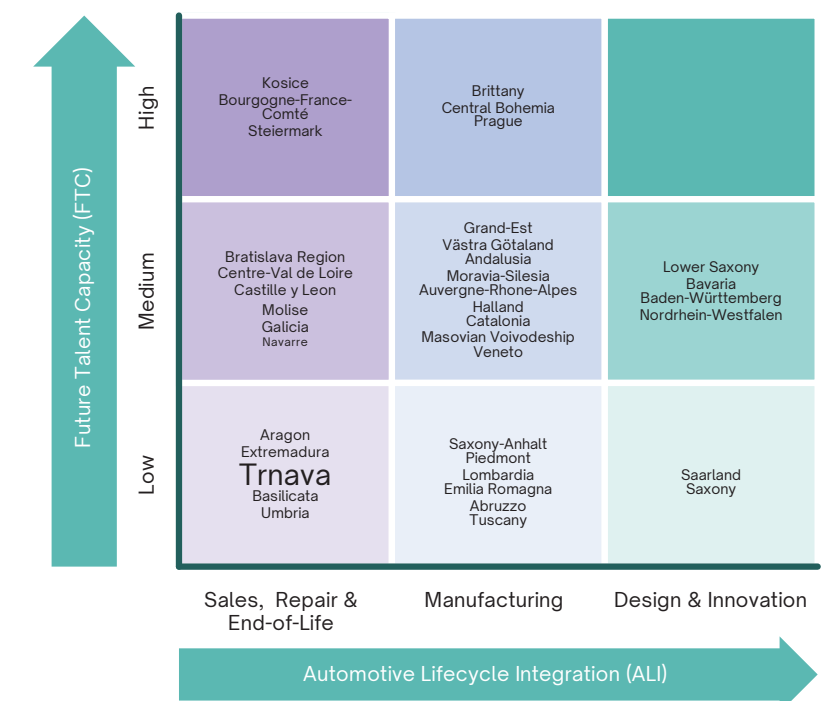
Future Talent Capacity (FTC)

High

Kosice
Bourgogne-France-Comté
Steiermark

Brittany
Central Bohemia
Prague

Medium

Bratislava Region
Centre-Val de Loire
Castille y Leon
Molise
Galicia
Navarre

Grand-Est
Västra Götaland
Andalusia
Moravia-Silesia
Auvergne-Rhone-Alpes
Halland
Catalonia
Masovian Voivodeship
Veneto

Lower Saxony
Bavaria
Baden-Württemberg
Nordrhein-Westfalen

Low

Aragon
Extremadura
Trnava
Basilicata
Umbria

Saxony-Anhalt
Piedmont
Lombardia
Emilia Romagna
Abruzzo
Tuscany

Saarland
Saxony

Sales, Repair & End-of-Life

Manufacturing

Design & Innovation

Automotive Lifecycle Integration (ALI)